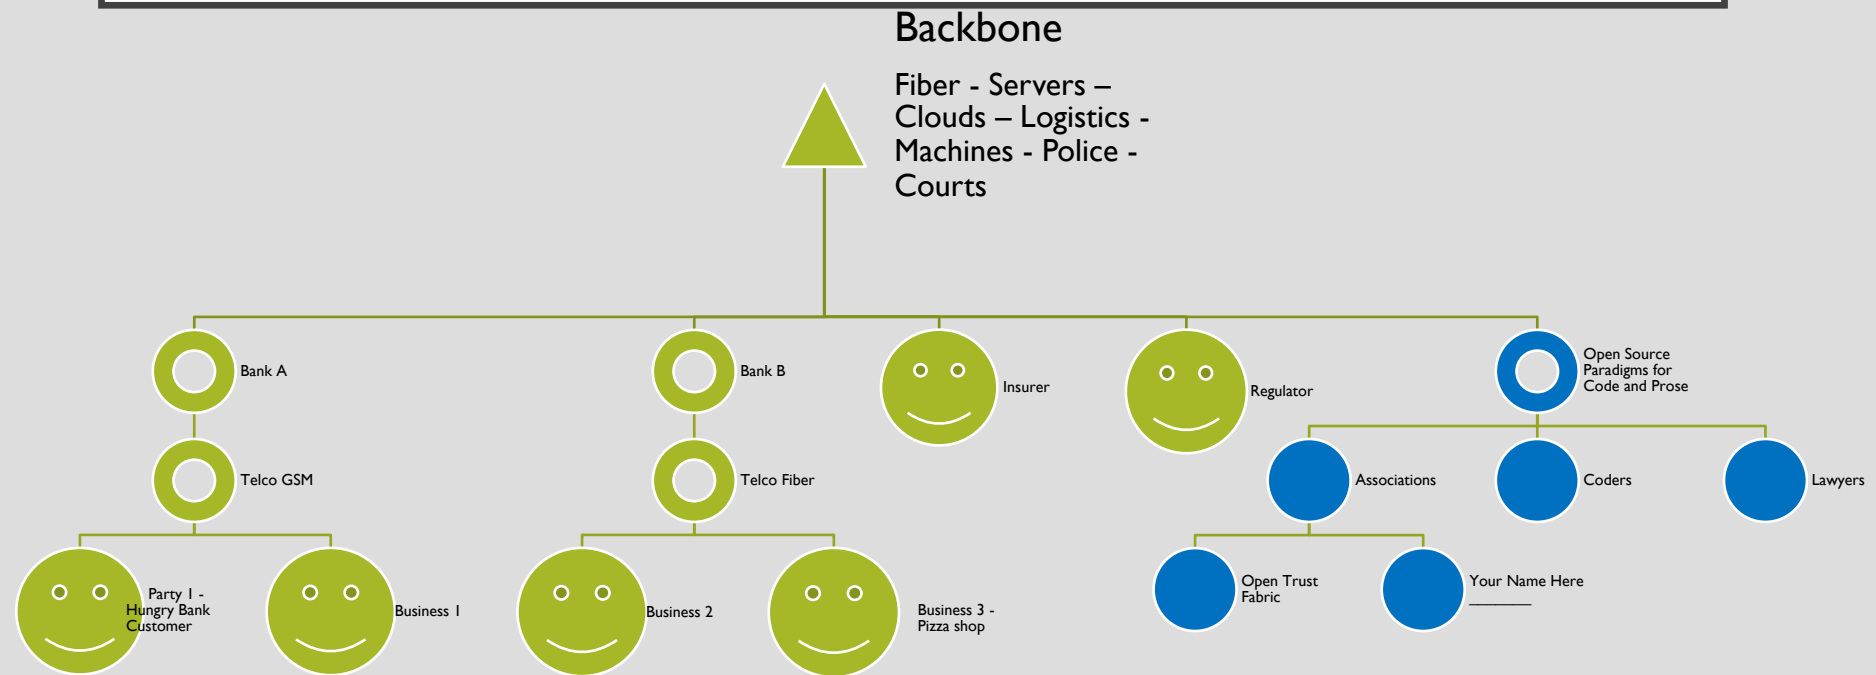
Backbone

Fiber - Servers – Clouds – Logistics - Machines - Police - Courts

Bank A

Bank B

Insurer

Regulator

Open Source Paradigms for Code and Prose

Telco GSM

Telco Fiber

Associations

Coders

Lawyers

Party I - Hungry Bank Customer

Business I

Business 2

Business 3 - Pizza shop

Open Trust Fabric

Your Name Here ________